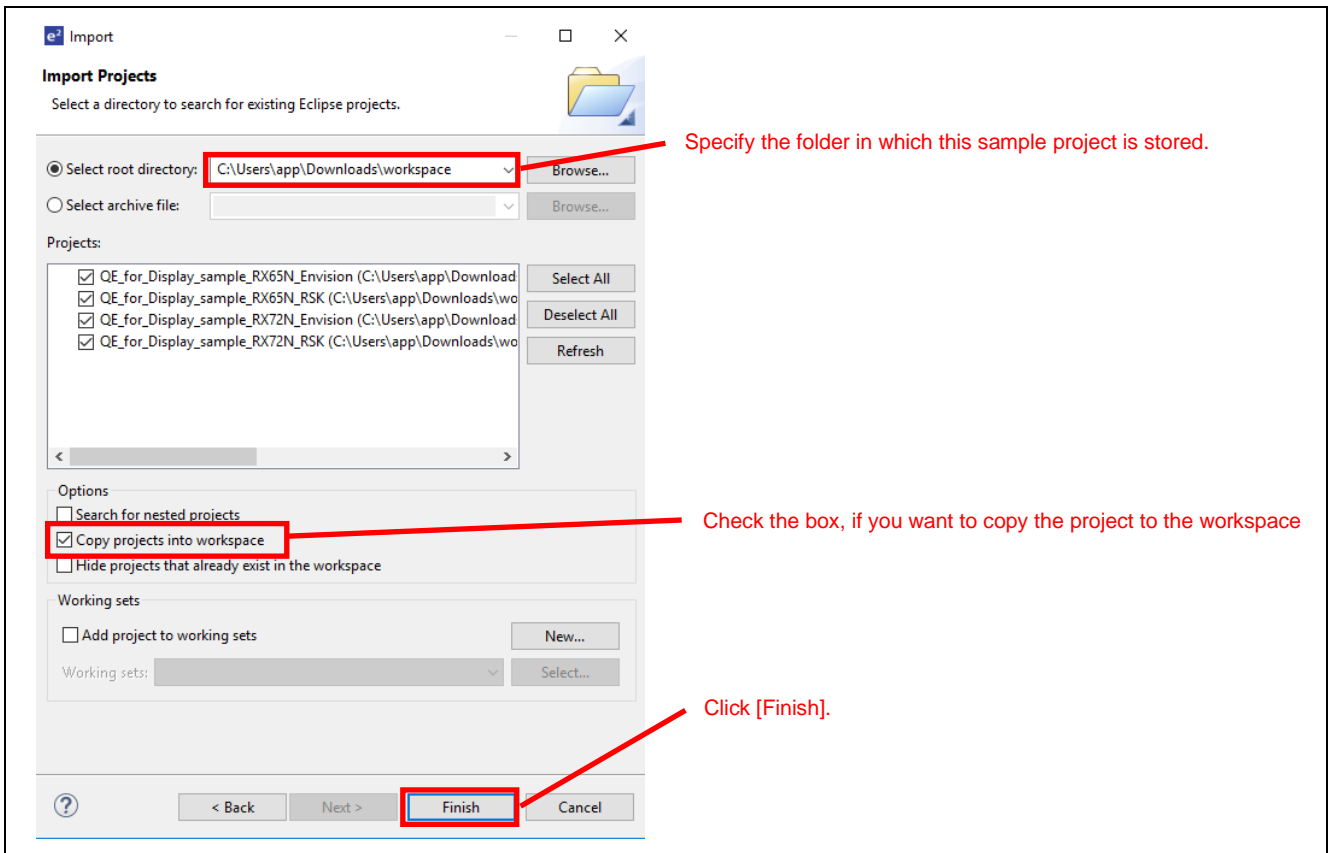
$e^2$ Import

Import Projects

Select a directory to search for existing Eclipse projects.

Select root directory: C:\Users\app\Downloads\workspace Browse...

Select archive file: Browse...

Projects:

QE_for_Display_sample_RX65N_Envision (C:\Users\app\Download
QE_for_Display_sample_RX65N_RSK (C:\Users\app\Downloads\wo
QE_for_Display_sample_RX72N_Envision (C:\Users\app\Download
QE_for_Display_sample_RX72N_RSK (C:\Users\app\Downloads\wo

Select All
Deselect All
Refresh

Options
Search for nested projects
Copy projects into workspace
Hide projects that already exist in the workspace

Working sets
Add project to working sets New...
Working sets: Select...

< Back Next > Finish Cancel

Specify the folder in which this sample project is stored.

Check the box, if you want to copy the project to the workspace

Click [Finish].